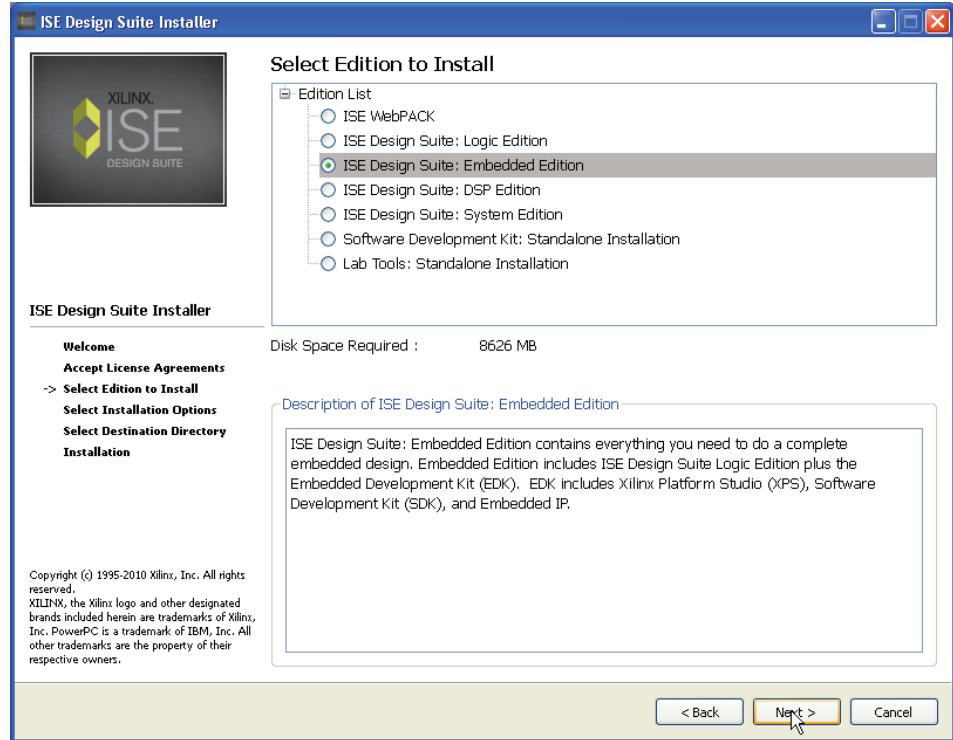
ISE Design Suite Installer

XILINX.
ISE
DESIGN SUITE

ISE Design Suite Installer

Welcome
Accept License Agreements
-> Select Edition to Install
Select Installation Options
Select Destination Directory
Installation

Copyright (c) 1995-2010 Xilinx, Inc. All rights reserved.
XILINX, the Xilinx logo and other designated brands included herein are trademarks of Xilinx, Inc. PowerPC is a trademark of IBM, Inc. All other trademarks are the property of their respective owners.

Select Edition to Install

Edition List
ISE WebPACK
ISE Design Suite: Logic Edition
ISE Design Suite: Embedded Edition
ISE Design Suite: DSP Edition
ISE Design Suite: System Edition
Software Development Kit: Standalone Installation
Lab Tools: Standalone Installation

Disk Space Required : 8626 MB

Description of ISE Design Suite: Embedded Edition

ISE Design Suite: Embedded Edition contains everything you need to do a complete embedded design. Embedded Edition includes ISE Design Suite Logic Edition plus the Embedded Development Kit (EDK). EDK includes Xilinx Platform Studio (XPS), Software Development Kit (SDK), and Embedded IP.

< Back
Next >
Cancel